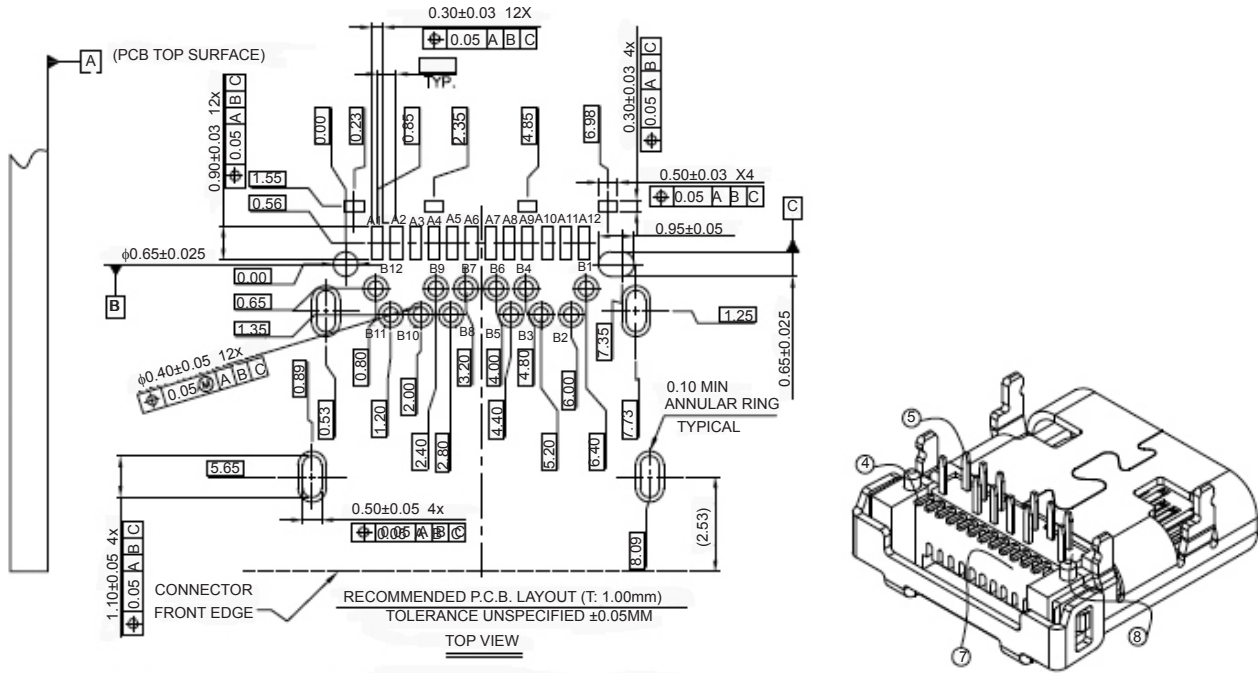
0.30±0.03 12X
⌖ 0.05 A B C
A (PCB TOP SURFACE)
TYP.
0.90±0.03 12x
⌖ 0.05 A B C
1.00
0.23
0.85
2.35
4.85
6.98
0.30±0.03 4x
⌖ 0.05 A B C
1.55
0.56
0.50±0.03 X4
⌖ 0.05 A B C
C
A1 A2 A3 A4 A5 A6 A7 A8 A9 A10 A11 A12
0.95±0.05
ϕ0.65±0.025
0.00
B12 B9 B7 B6 B4 B1
B
0.65
1.35
B11 B10 B8 B5 B3 B2
1.25
0.65±0.025
ϕ0.40±0.05 12x
⌖ 0.05 Ⓜ A B C
0.89
0.53
0.80
1.20
2.00
2.40
2.80
3.20
4.00
4.40
4.80
5.20
6.00
6.40
7.35
7.73
0.10 MIN
ANNULAR RING
TYPICAL
5.65
0.50±0.05 4x
⌖ 0.05 A B C
8.09
(2.53)
1.10±0.05 4x
⌖ 0.05 A B C
CONNECTOR
FRONT EDGE
RECOMMENDED P.C.B. LAYOUT (T: 1.00mm)
TOLERANCE UNSPECIFIED ±0.05MM
TOP VIEW
5
4
7
8